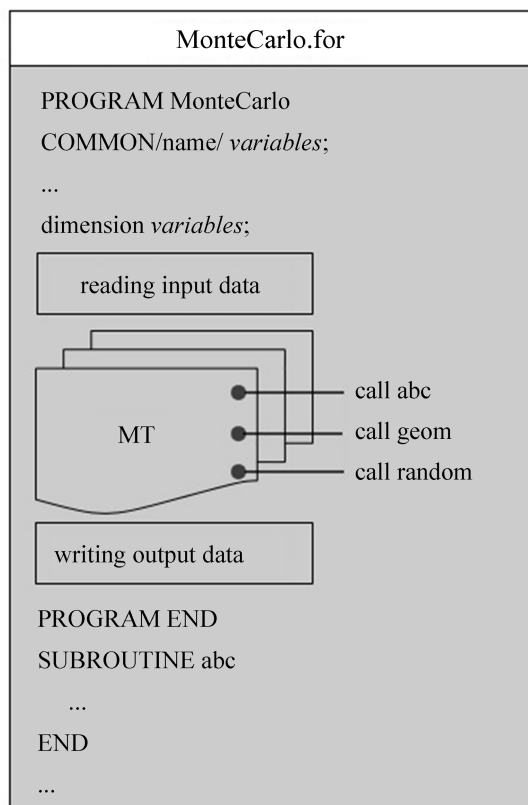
MonteCarlo.for

PROGRAM MonteCarlo

COMMON/name/ *variables*;

...

dimension *variables*;

reading input data

MT

call abc

call geom

call random

writing output data

PROGRAM END

SUBROUTINE abc

...

END

...